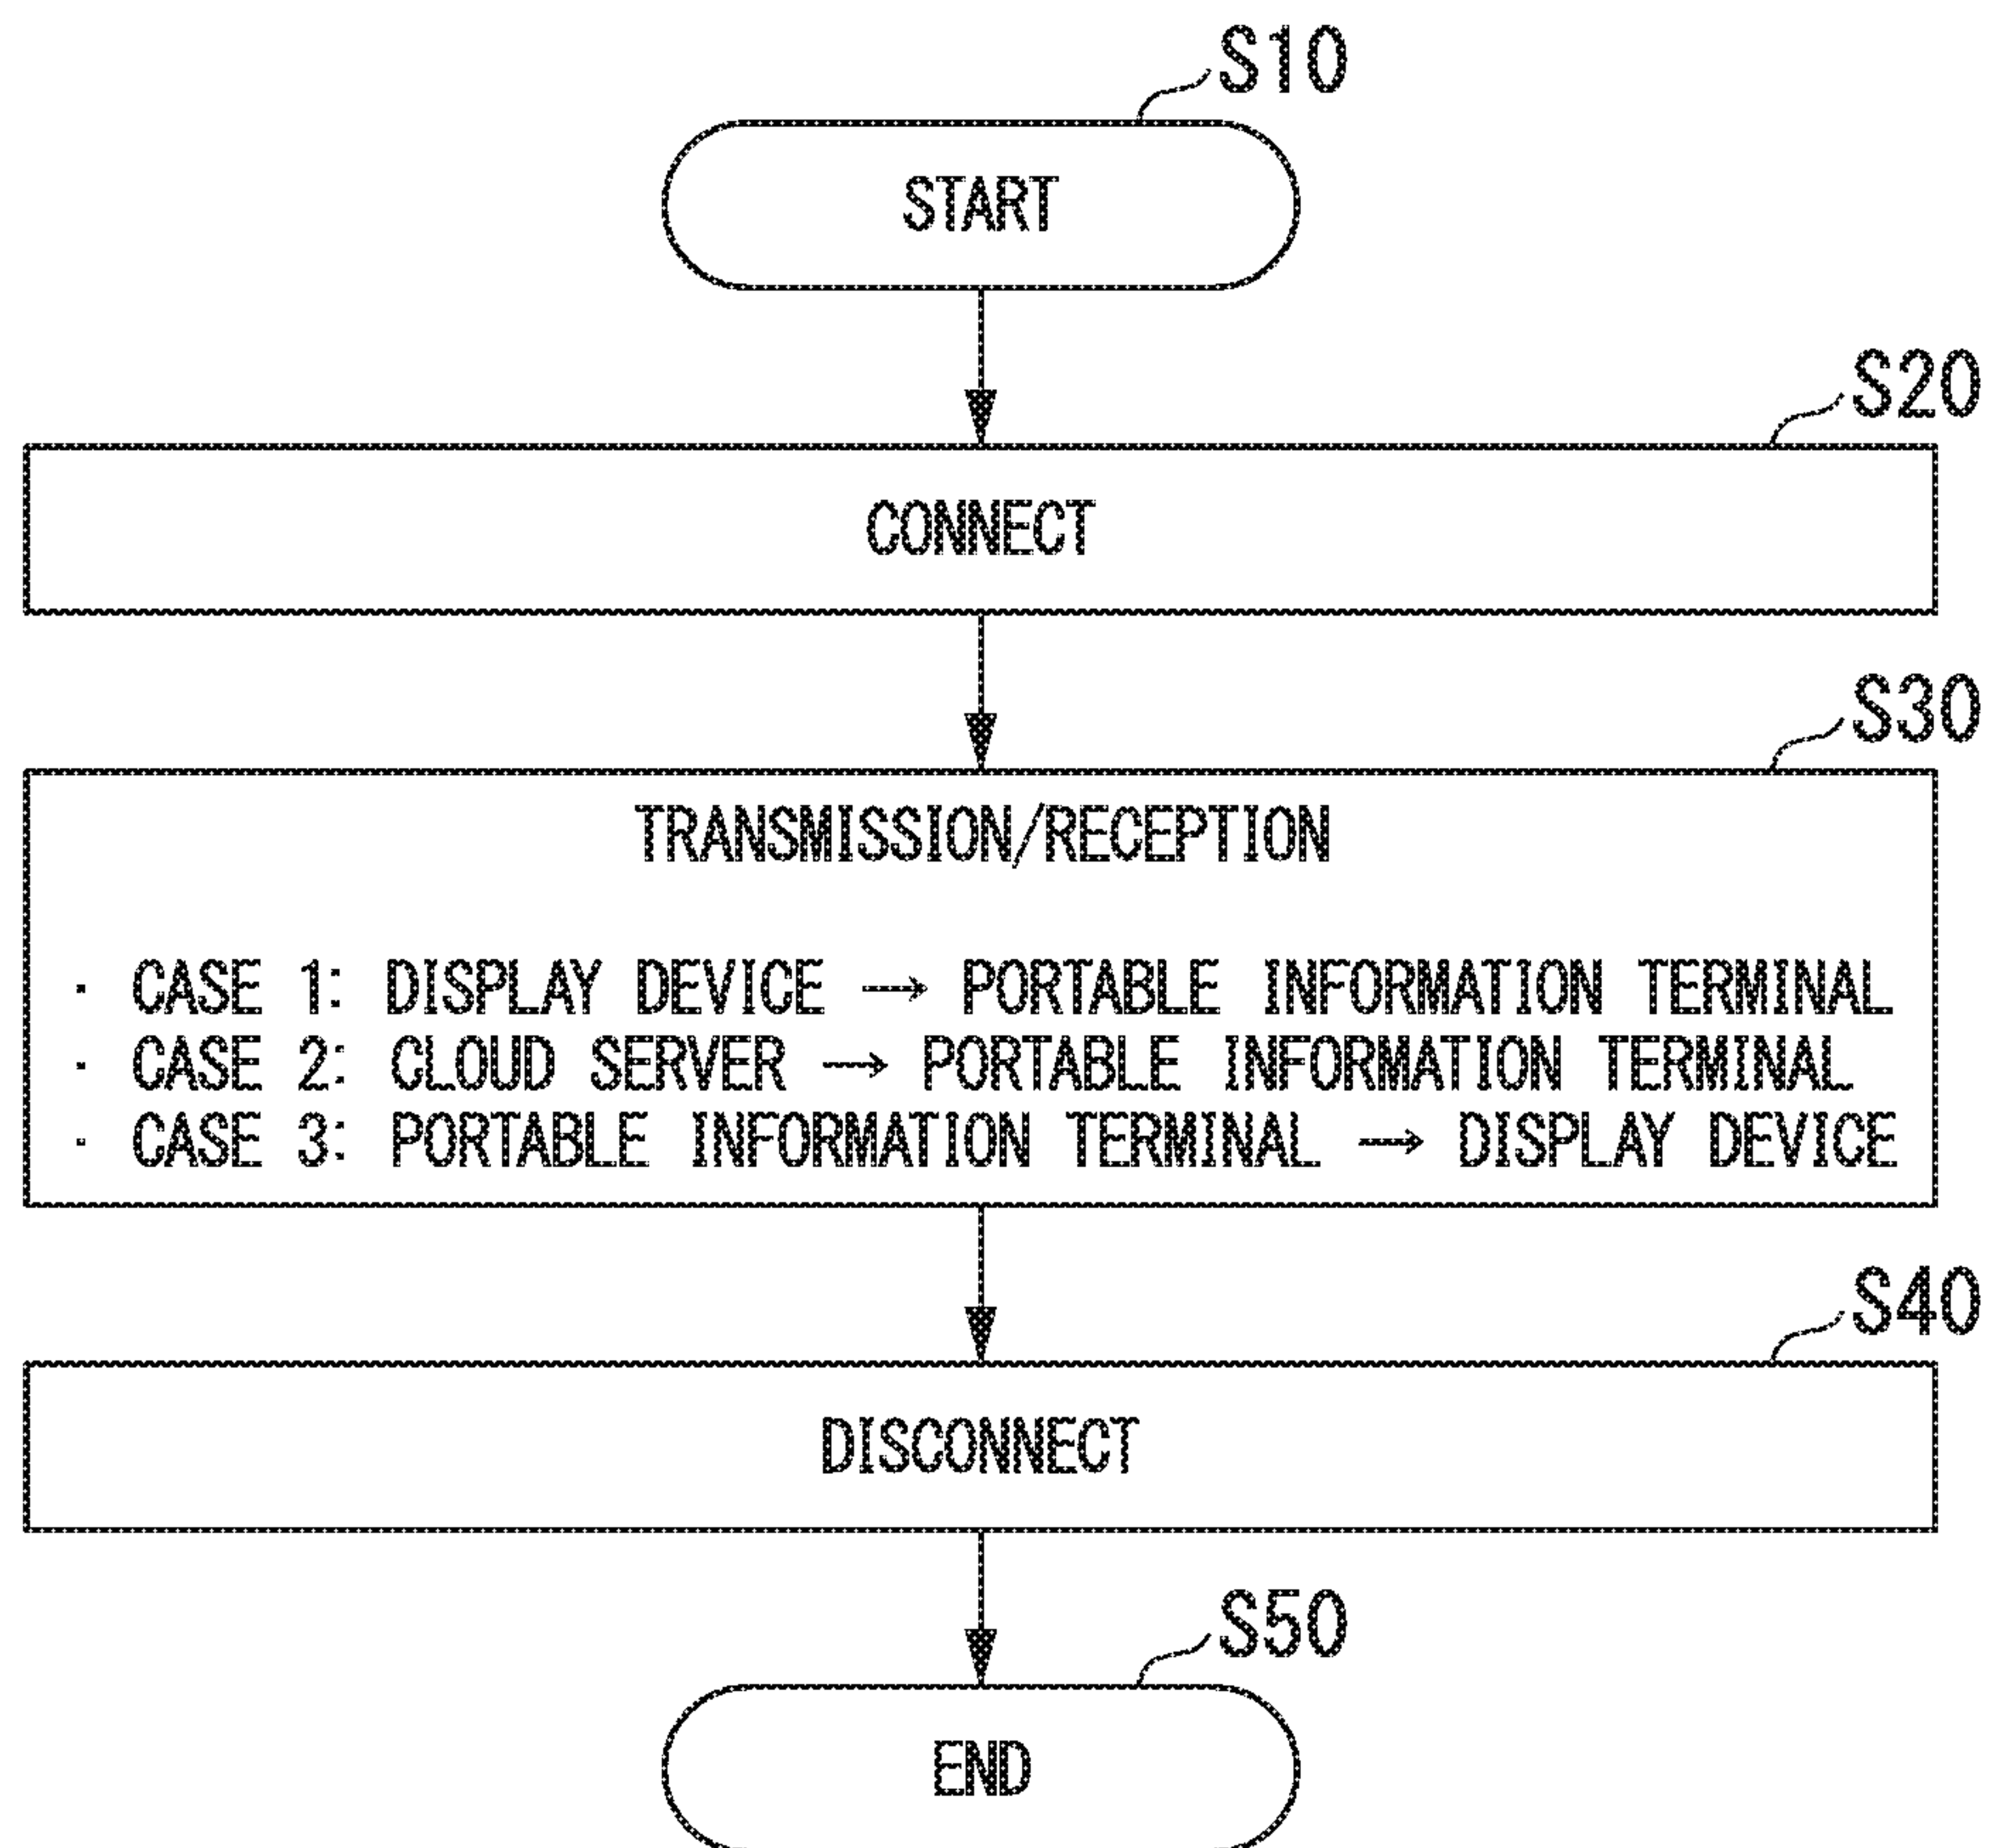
S10

START

S20

CONNECT

S30

TRANSMISSION/RECEPTION

· CASE 1: DISPLAY DEVICE → PORTABLE INFORMATION TERMINAL
· CASE 2: CLOUD SERVER → PORTABLE INFORMATION TERMINAL
· CASE 3: PORTABLE INFORMATION TERMINAL → DISPLAY DEVICE

S40

DISCONNECT

S50

END